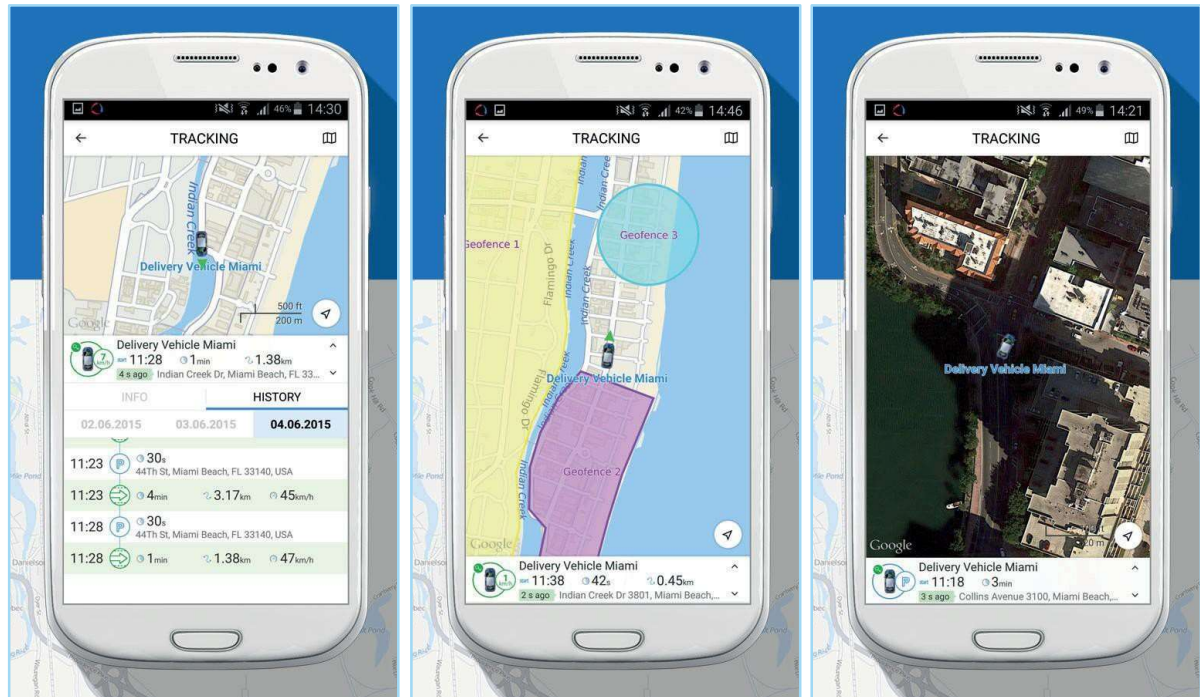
46% 14:30
← TRACKING
Indian Creek
Delivery Vehicle Miami
Google
500 ft
200 m
Delivery Vehicle Miami
7 km/h
11:28 1min 1.38km
4 s ago Indian Creek Dr, Miami Beach, FL 33...
INFO HISTORY
02.06.2015 03.06.2015 04.06.2015
11:23 30s
44Th St, Miami Beach, FL 33140, USA
11:23 4min 3.17km 45km/h
11:28 30s
44Th St, Miami Beach, FL 33140, USA
11:28 1min 1.38km 47km/h

42% 14:46
← TRACKING
Geofence 1
Flamingo Dr
Indian Creek
Geofence 3
Delivery Vehicle Miami
Flamingo Dr
Indian Creek
Geofence 2
Google
Delivery Vehicle Miami
1 km/h
11:38 42s 0.45km
2 s ago Indian Creek Dr 3801, Miami Beach,...

49% 14:21
← TRACKING
Delivery Vehicle Miami
Google
Delivery Vehicle Miami
11:18 3min
3 s ago Collins Avenue 3100, Miami Beach,...